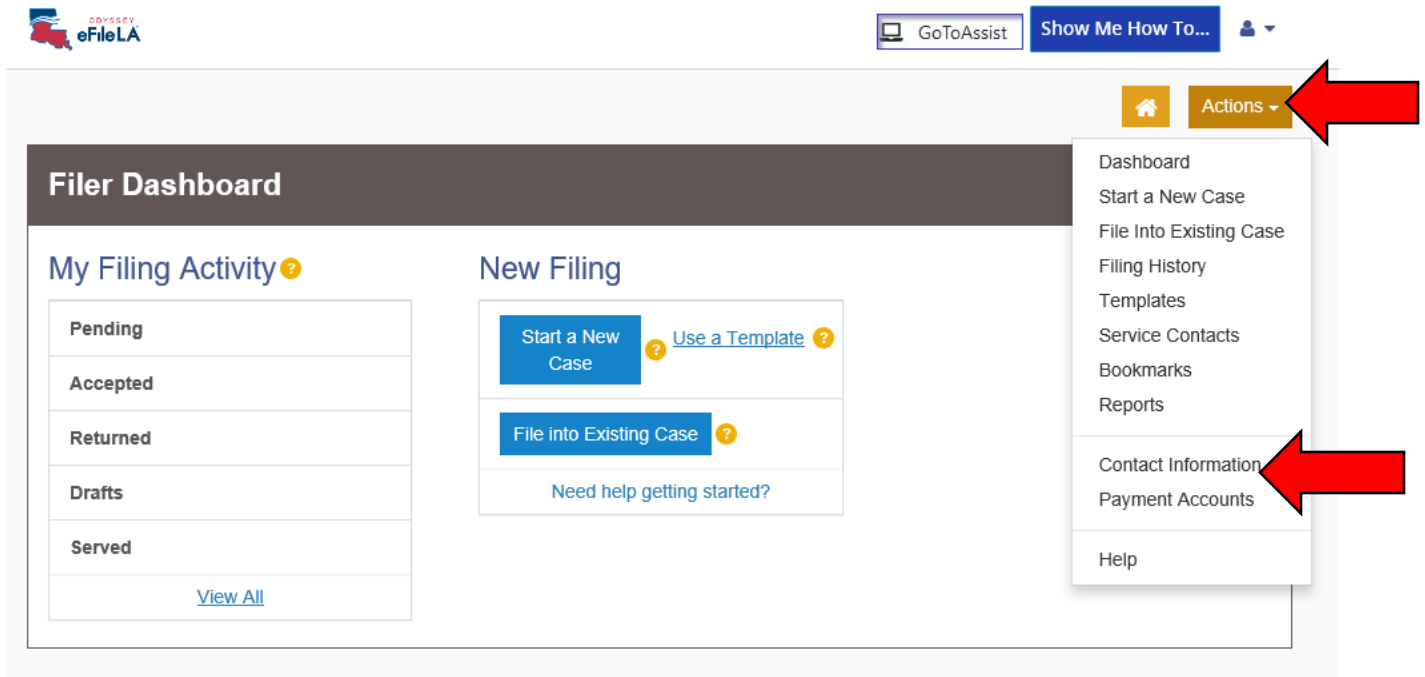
ODYSSEY eFileLA

GoToAssist

Show Me How To...

Actions

Dashboard
Start a New Case
File Into Existing Case
Filing History
Templates
Service Contacts
Bookmarks
Reports

Contact Information
Payment Accounts

Help

Filer Dashboard

My Filing Activity

Pending

Accepted

Returned

Drafts

Served

View All

New Filing

Start a New Case

Use a Template

File into Existing Case

Need help getting started?